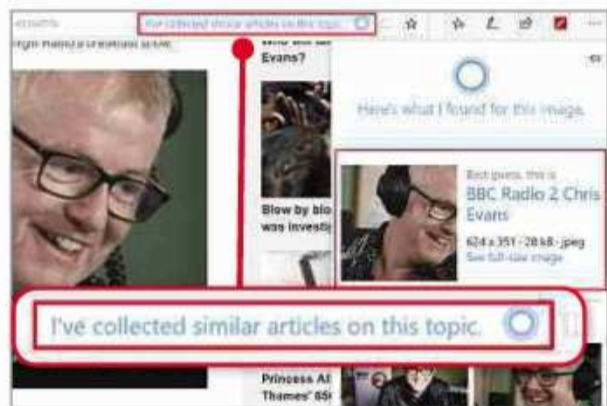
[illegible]

I've collected similar articles on this topic.

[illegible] Radio 2 breakfast show.

Who will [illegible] Evans?

Blow by blo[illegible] was investi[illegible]

Here's what I found for this image.

Best guess, this is

BBC Radio 2 Chris Evans

624 x 351 · 28 kB · jpeg

See full-size image

I've collected similar articles on this topic.

Princess A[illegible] Thames' 85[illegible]